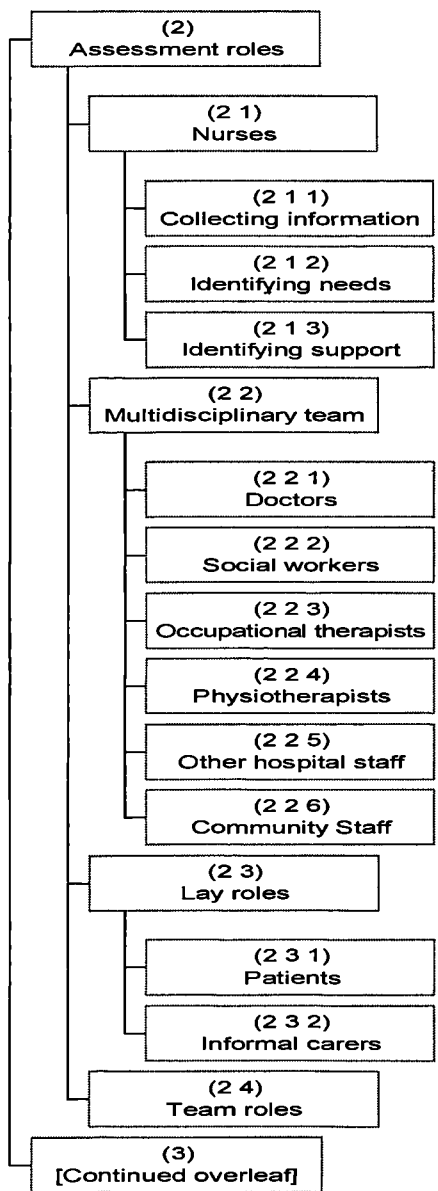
(2)
Assessment roles

(2 1)
Nurses

(2 1 1)
Collecting information

(2 1 2)
Identifying needs

(2 1 3)
Identifying support

(2 2)
Multidisciplinary team

(2 2 1)
Doctors

(2 2 2)
Social workers

(2 2 3)
Occupational therapists

(2 2 4)
Physiotherapists

(2 2 5)
Other hospital staff

(2 2 6)
Community Staff

(2 3)
Lay roles

(2 3 1)
Patients

(2 3 2)
Informal carers

(2 4)
Team roles

(3)
[Continued overleaf]